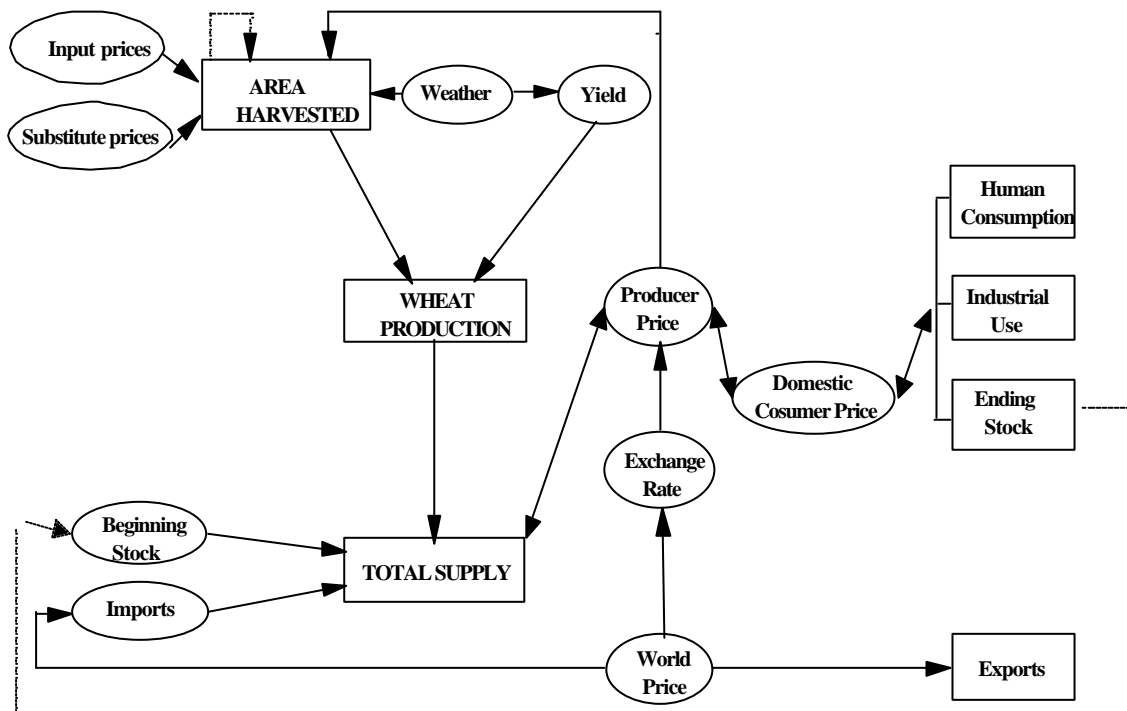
Input prices

Substitute prices

AREA HARVESTED

Weather

Yield

WHEAT PRODUCTION

Producer Price

Human Consumption

Industrial Use

Ending Stock

Domestic Cosumer Price

Exchange Rate

Beginning Stock

TOTAL SUPPLY

Imports

World Price

Exports